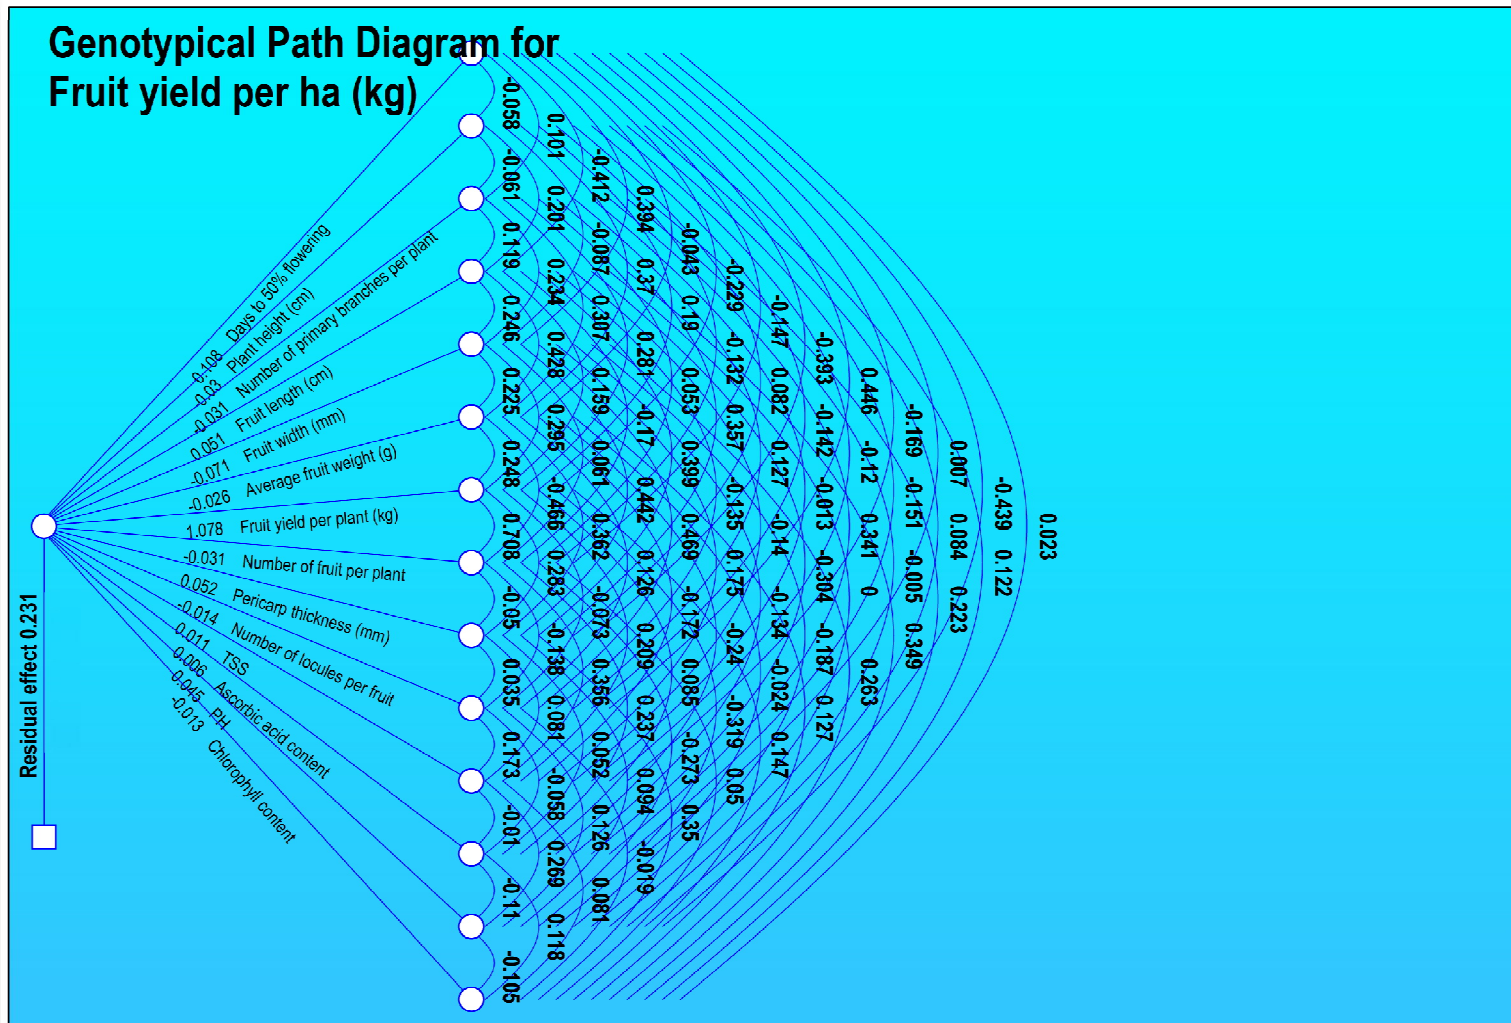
Genotypical Path Diagram for Fruit yield per ha (kg)

-0.108 Days to 50% flowering
-0.03 Plant height (cm)
-0.031 Number of primary branches per plant
0.051 Fruit length (cm)
-0.071 Fruit width (mm)
-0.026 Average fruit weight (g)
1.078 Fruit yield per plant (kg)
-0.031 Number of fruit per plant
0.052 Pericarp thickness (mm)
-0.014 Number of locules per fruit
-0.011 TSS
-0.006 Ascorbic acid content
-0.045 PH
-0.013 Chlorophyll content

Residual effect 0.231

-0.058 -0.061 0.119 0.246 0.225 0.248 0.708 -0.05 0.035 0.173 -0.01 -0.11 -0.105
0.101 0.201 0.234 0.428 0.295 -0.466 0.283 -0.138 0.081 -0.058 0.269 0.118
-0.412 -0.087 0.307 0.159 0.061 0.362 -0.073 0.356 0.052 0.126 0.081
0.394 0.37 0.281 -0.17 0.442 0.126 0.209 0.237 0.094 -0.019
-0.043 0.19 0.053 0.399 0.469 -0.172 0.085 -0.273 0.35
-0.229 -0.132 0.357 -0.135 0.175 -0.24 -0.319 0.05
-0.147 0.082 0.127 -0.14 -0.134 -0.024 0.147
-0.393 -0.142 -0.013 -0.304 -0.187 0.127
0.446 -0.12 0.341 0 0.263
-0.169 -0.151 -0.005 0.349
0.007 0.084 0.223
-0.439 0.122
0.023